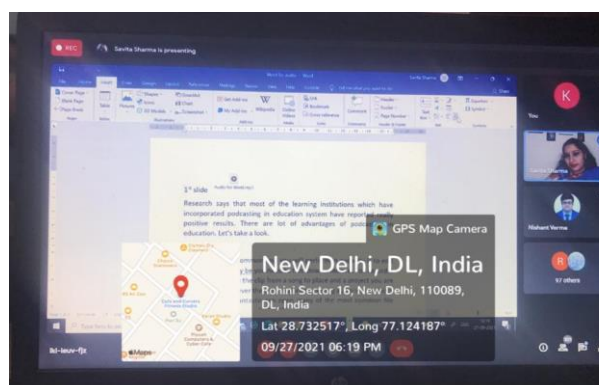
REC

Savita Sharma is presenting

3rd slide

Research says that most of the learning institutions which have incorporated podcasting in education system have reported really positive results. There are lot of advantages of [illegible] education. Let's take a look.

K

You

Nishant Verma

97 others

GPS Map Camera

New Delhi, DL, India

Rohini Sector 16, New Delhi, 110089, DL, India

Lat 28.732517°, Long 77.124187°

09/27/2021 06:19 PM

Maps

bkl-iwuv-fjx